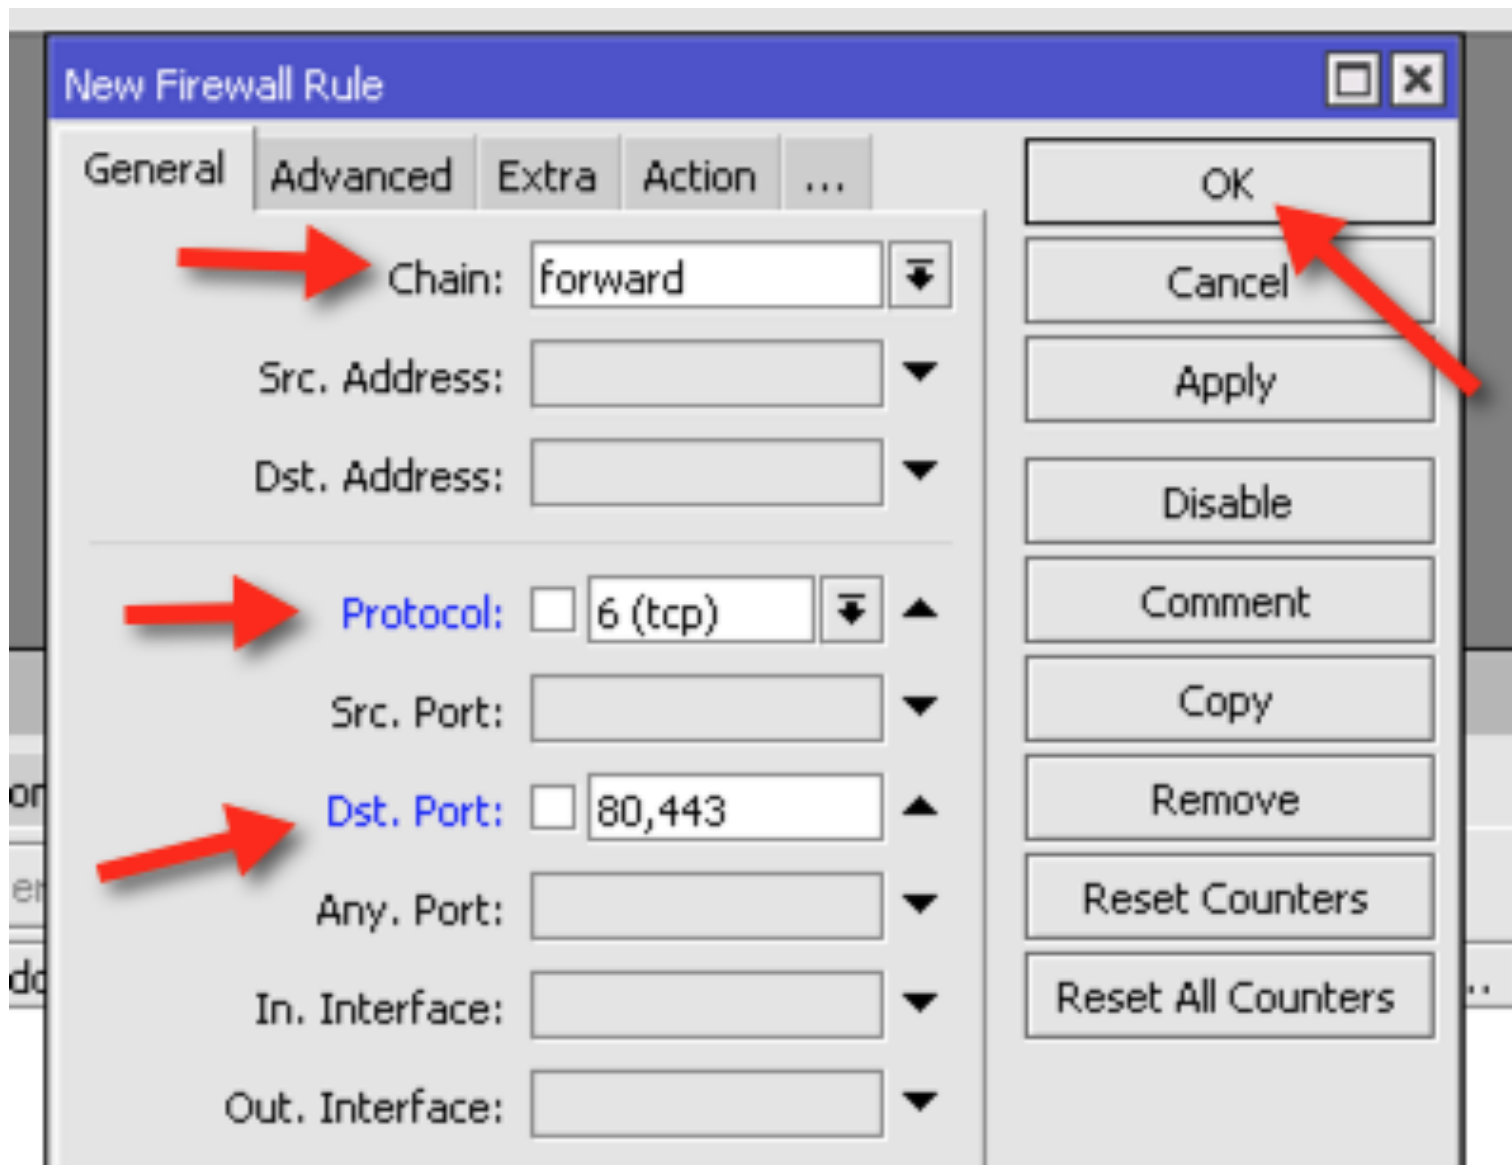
New Firewall Rule

General | Advanced | Extra | Action | ...

Chain: forward

Src. Address:

Dst. Address:

Protocol: 6 (tcp)

Src. Port:

Dst. Port: 80,443

Any. Port:

In. Interface:

Out. Interface:

OK

Cancel

Apply

Disable

Comment

Copy

Remove

Reset Counters

Reset All Counters